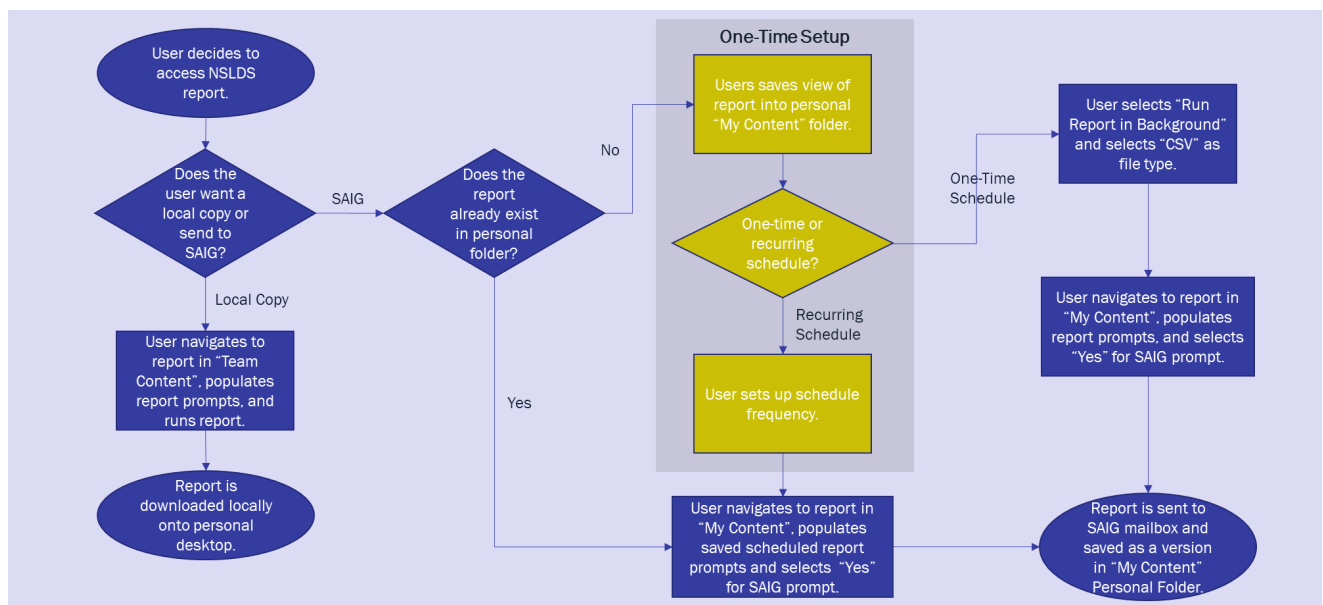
User decides to access NSLDS report.

Does the user want a local copy or send to SAIG?

Local Copy

User navigates to report in “Team Content”, populates report prompts, and runs report.

Report is downloaded locally onto personal desktop.

SAIG

Does the report already exist in personal folder?

No

Yes

One-Time Setup

Users saves view of report into personal “My Content” folder.

One-time or recurring schedule?

Recurring Schedule

User sets up schedule frequency.

One-Time Schedule

User selects “Run Report in Background” and selects “CSV” as file type.

User navigates to report in “My Content”, populates report prompts, and selects “Yes” for SAIG prompt.

User navigates to report in “My Content”, populates saved scheduled report prompts and selects “Yes” for SAIG prompt.

Report is sent to SAIG mailbox and saved as a version in “My Content” Personal Folder.